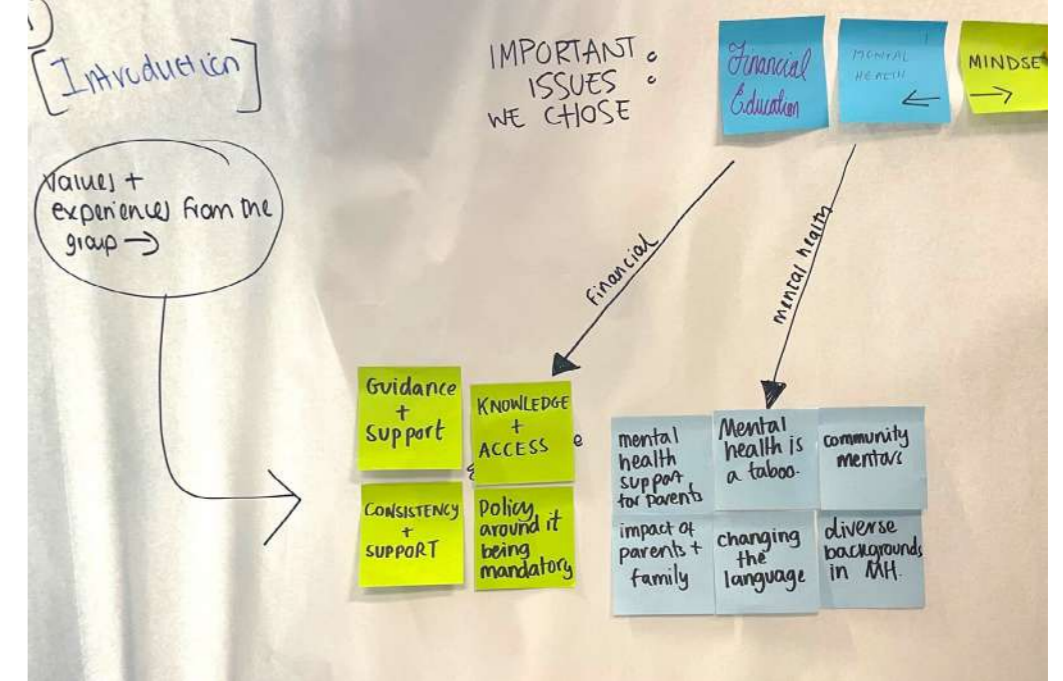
1

[Introduction]

Values + experiences from the group →

IMPORTANT ISSUES WE CHOSE :

Financial Education

MENTAL HEALTH ←

MINDSE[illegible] →

financial

mental health

Guidance + Support

KNOWLEDGE + ACCESS

CONSISTENCY + SUPPORT

Policy around it being mandatory

mental health support for parents

Mental health is a taboo.

community mentors

impact of parents + family

changing the language

diverse backgrounds in MH.